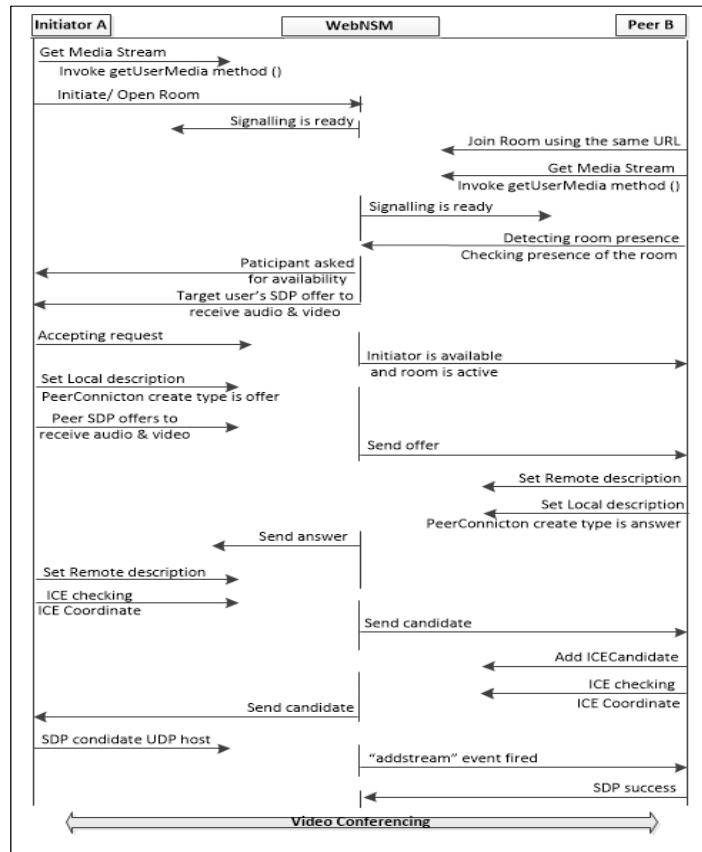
Initiator A

WebNSM

Peer B

Get Media Stream

Invoke getUserMedia method ()

Initiate/ Open Room

Signalling is ready

Join Room using the same URL

Get Media Stream

Invoke getUserMedia method ()

Signalling is ready

Detecting room presence

Checking presence of the room

Paticipant asked for availability

Target user's SDP offer to receive audio & video

Accepting request

Initiator is available and room is active

Set Local description

PeerConnicton create type is offer

Peer SDP offers to receive audio & video

Send offer

Set Remote description

Set Local description

PeerConnicton create type is answer

Send answer

Set Remote description

ICE checking

ICE Coordinate

Send candidate

Add ICECandidate

ICE checking

ICE Coordinate

Send candidate

SDP condidate UDP host

"addstream" event fired

SDP success

Video Conferencing